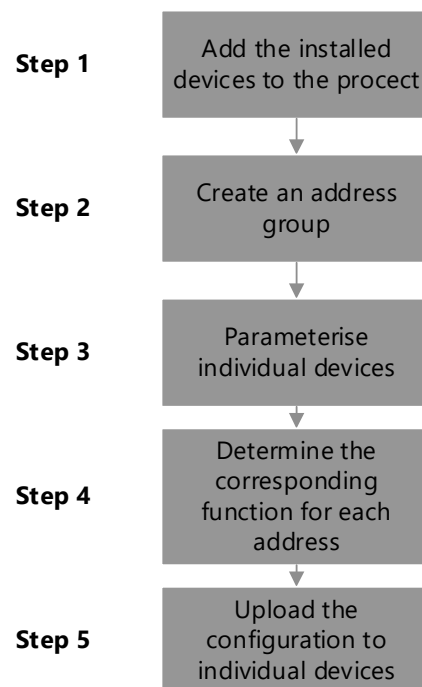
Step 1
Add the installed devices to the procect

Step 2
Create an address group

Step 3
Parameterise individual devices

Step 4
Determine the corresponding function for each address

Step 5
Upload the configuration to individual devices